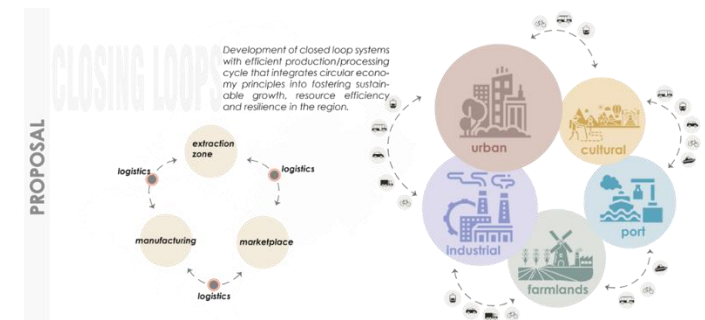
PROPOSAL

CLOSING LOOPS

Development of closed loop systems with efficient production/processing cycle that integrates circular economy principles into fostering sustainable growth, resource efficiency and resilience in the region.

extraction zone

logistics

logistics

manufacturing

marketplace

logistics

urban

cultural

industrial

port

farmlands